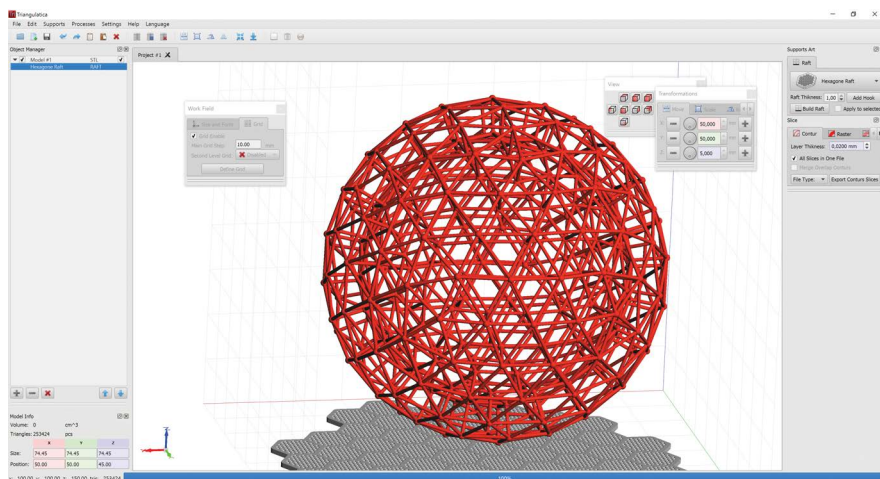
Triangulatica

File Edit Supports Processes Settings Help Language

Object Manager

Model #1 STL

Hexagone Raft RAFT

Project #1

Work Field

Grid Enable

Main Grid Step 10.00 mm

Second Level Grid Disabled

Define Grid

View

Transformations

Move Scale

X 50,000 mm

Y 50,000 mm

Z 5,000 mm

Supports Art

Raft

Hexagone Raft

Raft Thikness: 1,00 Add Hook

Build Raft Apply to selected

Slice

Contur Raster

Layer Thikness: 0,0200 mm

All Slices in One File

Merge Overlap Conturs

File Type: Export Conturs Slices

Model Info

Volume: 0 cm^3

Triangles: 253424 pcs

| | X | Y | Z |
|---|---|---|---|
| Size: | 74.45 | 74.45 | 74.45 |
| Position: | 50.00 | 50.00 | 45.00 |

100%